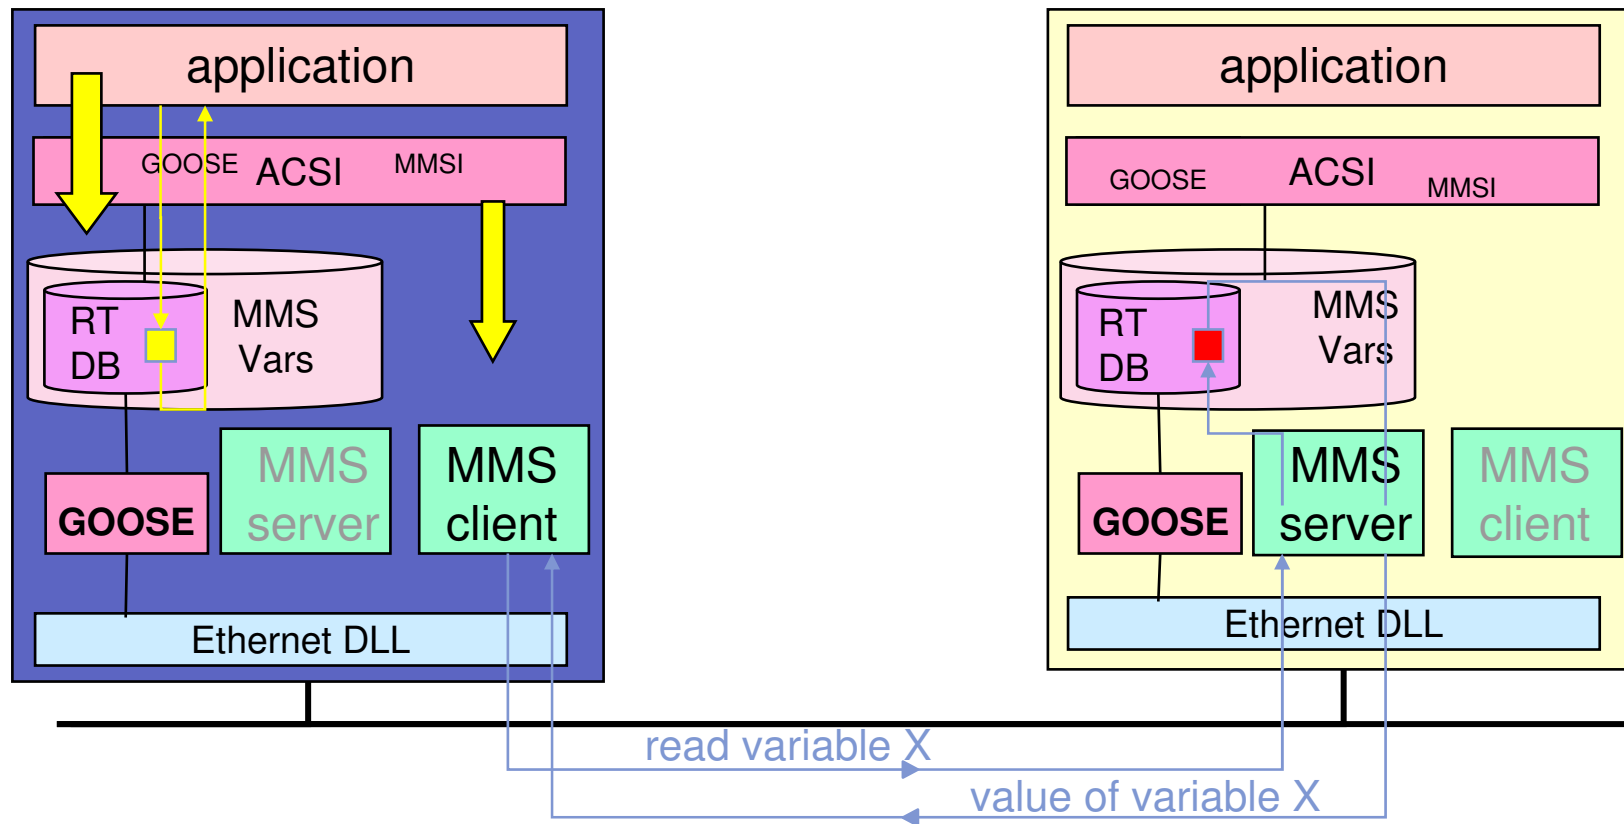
application

GOOSE ACSI MMSI

RT DB

MMS Vars

GOOSE

MMS server

MMS client

Ethernet DLL

application

GOOSE ACSI MMSI

RT DB

MMS Vars

GOOSE

MMS server

MMS client

Ethernet DLL

read variable X

value of variable X